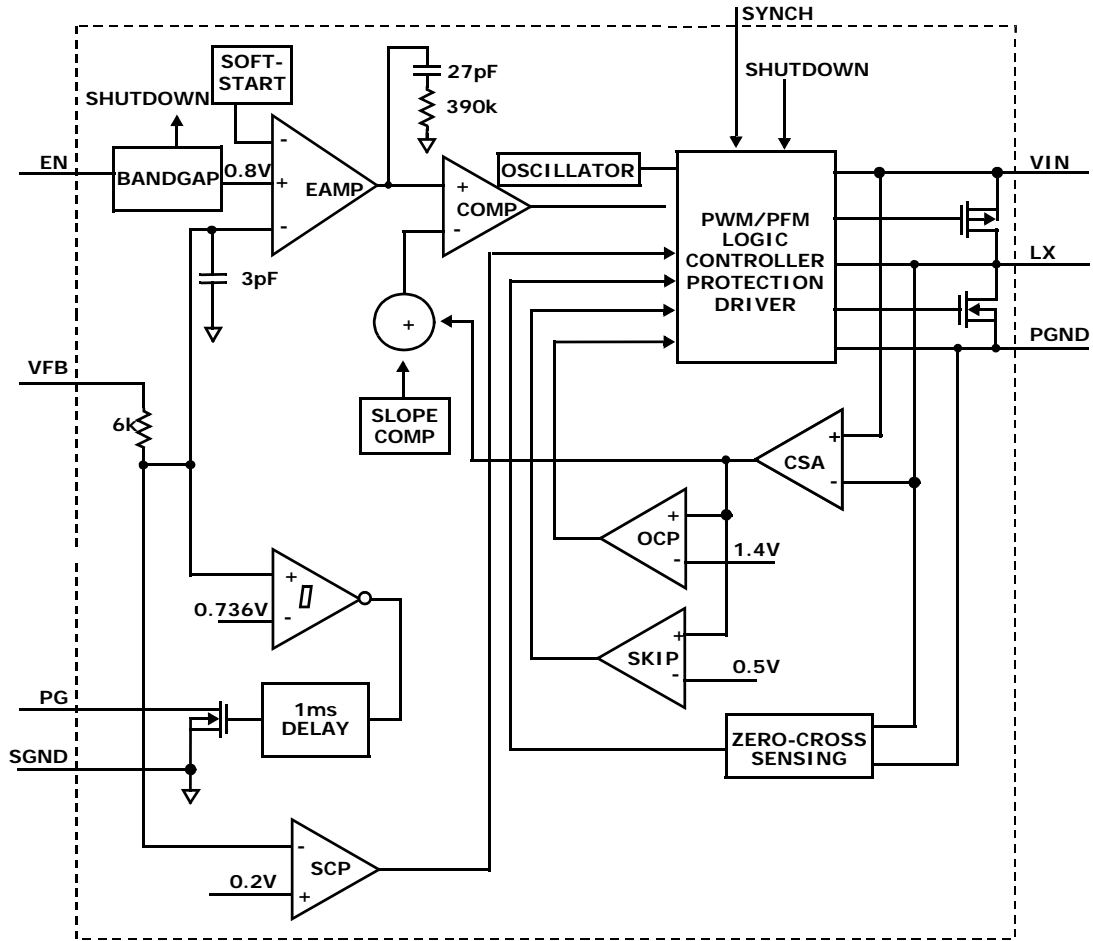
SYNCH

SHUTDOWN

SOFT-START

27pF

390k

SHUTDOWN

EN

BANDGAP

0.8V

+

-

-

EAMP

+

COMP

-

OSCILLATOR

PWM/PFM LOGIC CONTROLLER PROTECTION DRIVER

VIN

LX

PGND

3pF

+

SLOPE COMP

VFB

6k

CSA

+

-

OCP

+

-

1.4V

+

-

0.736V

SKIP

+

-

0.5V

PG

1ms DELAY

SGND

ZERO-CROSS SENSING

SCP

-

+

0.2V